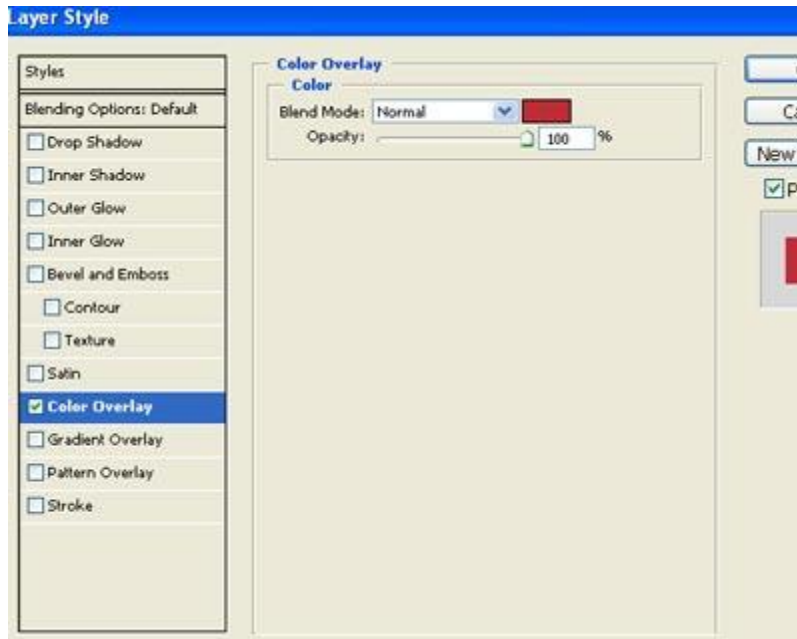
Layer Style

Styles
Blending Options: Default
Drop Shadow
Inner Shadow
Outer Glow
Inner Glow
Bevel and Emboss
Contour
Texture
Satin
Color Overlay
Gradient Overlay
Pattern Overlay
Stroke

Color Overlay
Color
Blend Mode: Normal
Opacity: 100 %

Ca
New
P